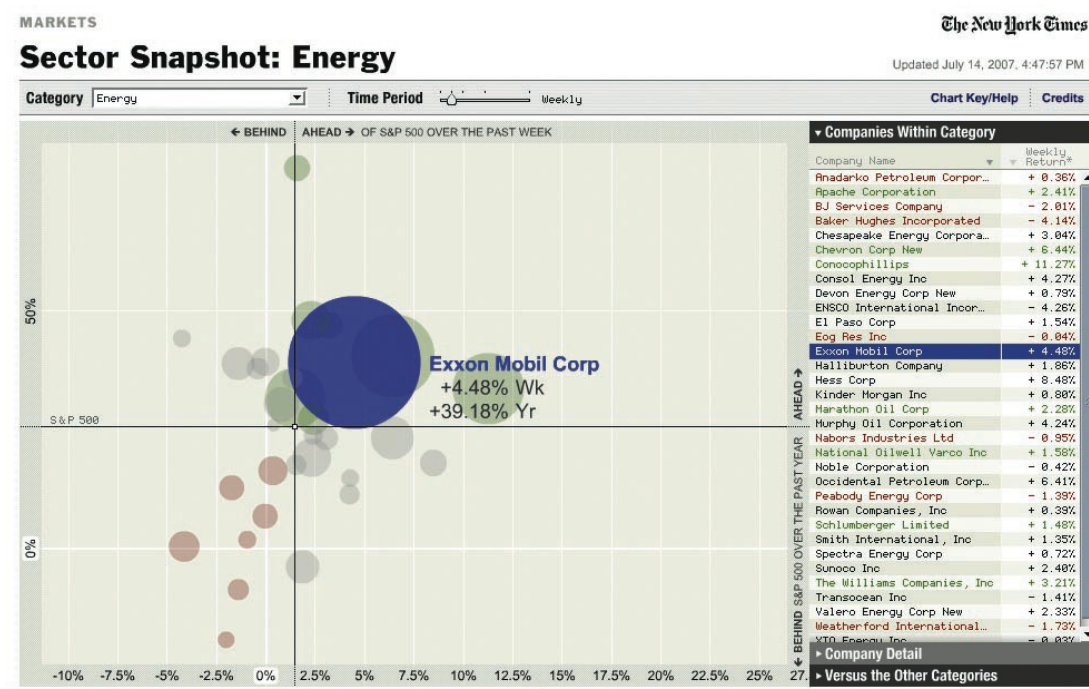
MARKETS

The New York Times

Sector Snapshot: Energy

Updated July 14, 2007, 4:47:57 PM

Category Energy

Time Period Weekly

Chart Key/Help Credits

← BEHIND AHEAD → OF S&P 500 OVER THE PAST WEEK

50%

S&P 500

0%

Exxon Mobil Corp
+4.48% Wk
+39.18% Yr

← BEHIND S&P 500 OVER THE PAST YEAR AHEAD →

-10% -7.5% -5% -2.5% 0% 2.5% 5% 7.5% 10% 12.5% 15% 17.5% 20% 22.5% 25% 27.

▾ Companies Within Category

| Company Name | Weekly Return* |
|---|---|
| Anadarko Petroleum Corpor… | + 0.36% |
| Apache Corporation | + 2.41% |
| BJ Services Company | - 2.01% |
| Baker Hughes Incorporated | - 4.14% |
| Chesapeake Energy Corpora… | + 3.04% |
| Chevron Corp New | + 6.44% |
| Conocophillips | + 11.27% |
| Consol Energy Inc | + 4.27% |
| Devon Energy Corp New | + 0.79% |
| ENSCO International Incor… | - 4.26% |
| El Paso Corp | + 1.54% |
| Eog Res Inc | - 0.04% |
| Exxon Mobil Corp | + 4.48% |
| Halliburton Company | + 1.86% |
| Hess Corp | + 8.48% |
| Kinder Morgan Inc | + 0.80% |
| Marathon Oil Corp | + 2.28% |
| Murphy Oil Corporation | + 4.24% |
| Nabors Industries Ltd | - 0.95% |
| National Oilwell Varco Inc | + 1.58% |
| Noble Corporation | - 0.42% |
| Occidental Petroleum Corp… | + 6.41% |
| Peabody Energy Corp | - 1.39% |
| Rowan Companies, Inc | + 0.39% |
| Schlumberger Limited | + 1.48% |
| Smith International, Inc | + 1.35% |
| Spectra Energy Corp | + 0.72% |
| Sunoco Inc | + 2.40% |
| The Williams Companies, Inc | + 3.21% |
| Transocean Inc | - 1.41% |
| Valero Energy Corp New | + 2.33% |
| Weatherford International… | - 1.73% |
| XTO Energy Inc | - 0.03% |

▸ Company Detail

▸ Versus the Other Categories